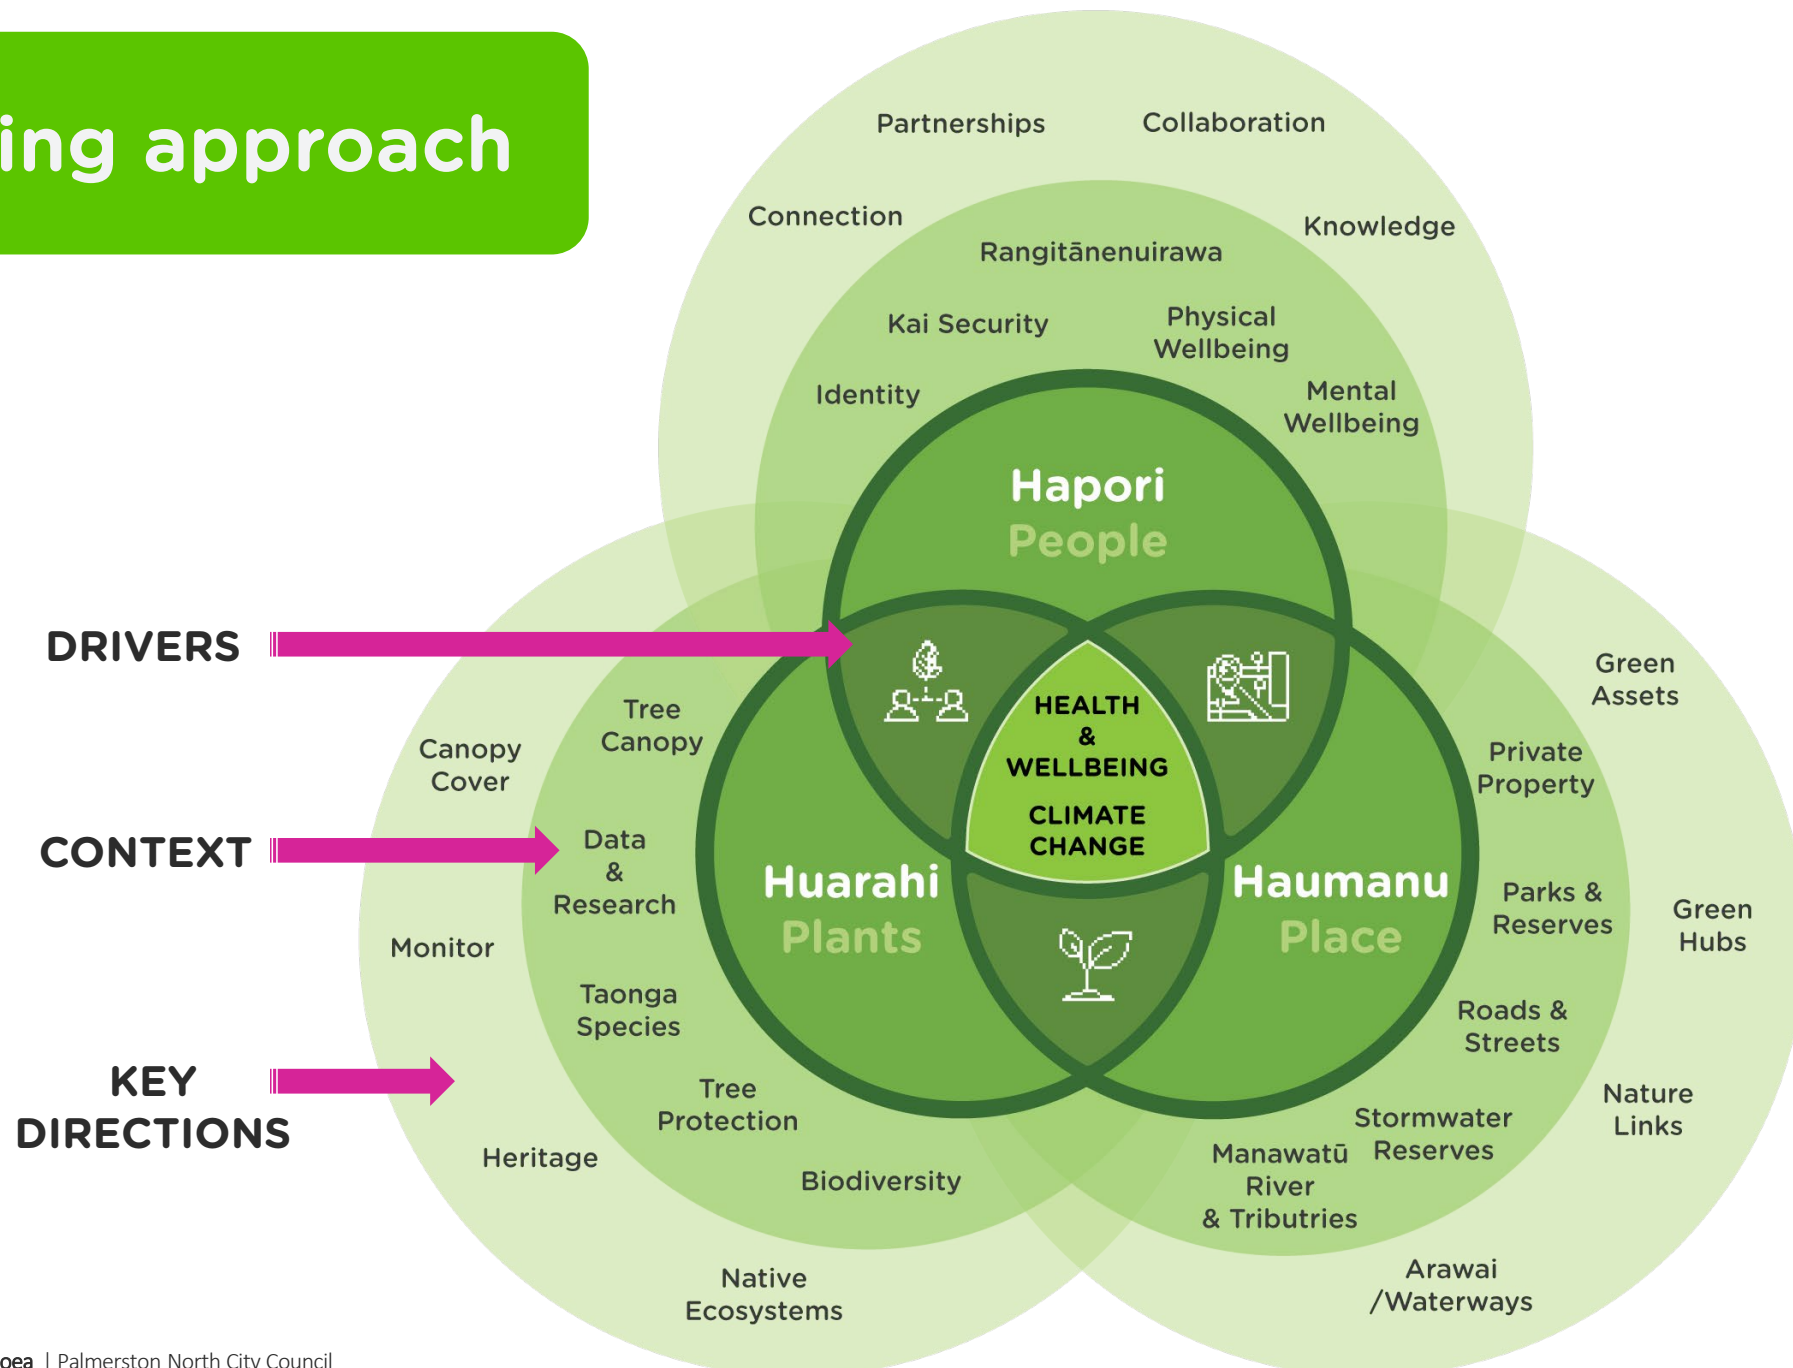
ing approach

Partnerships

Collaboration

Connection

Knowledge

Rangitānenuirawa

Kai Security

Physical Wellbeing

Identity

Mental Wellbeing

Hapori
People

DRIVERS

HEALTH & WELLBEING

CLIMATE CHANGE

Green Assets

Tree Canopy

Canopy Cover

Private Property

CONTEXT

Data & Research

Huarahi
Plants

Haumanu
Place

Parks & Reserves

Green Hubs

Monitor

Taonga Species

Roads & Streets

KEY DIRECTIONS

Tree Protection

Nature Links

Stormwater Reserves

Heritage

Manawatū River & Tributries

Biodiversity

Native Ecosystems

Arawai /Waterways

oea | Palmerston North City Council